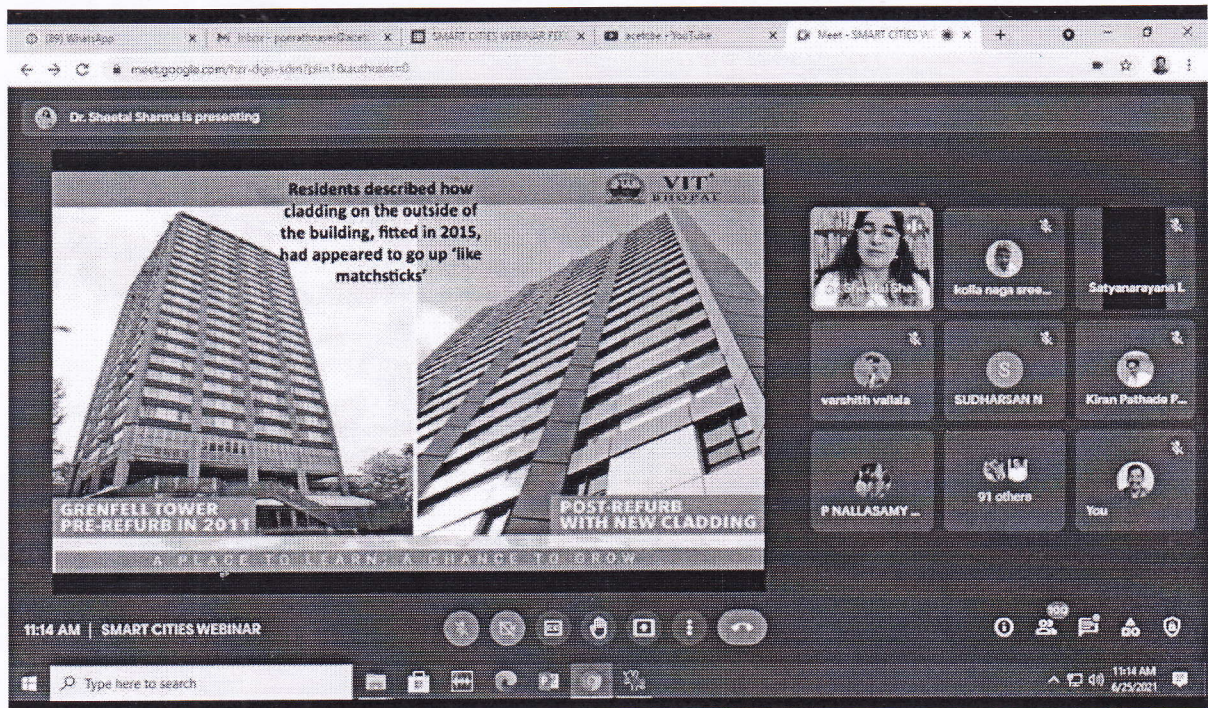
(89) WhatsApp | M Inbox - ponrathinavel@acet... | SMART CITIES WEBINAR FEE... | acettbe - YouTube | Meet - SMART CITIES W... | +

meet.google.com/hzr-dgp-sdm?pli=1&authuser=0

Dr. Sheetal Sharma is presenting

Residents described how cladding on the outside of the building, fitted in 2015, had appeared to go up 'like matchsticks'

VIT BHOPAL

GRENFELL TOWER PRE-REFURB IN 2011

POST-REFURB WITH NEW CLADDING

A PLACE TO LEARN; A CHANCE TO GROW

Dr. Sheetal Sha...

kolla naga sree...

Satyanarayana I.

varshith vallala

SUDHARSAN N

Kiran Pathade P...

P NALLASAMY ...

91 others

You

11:14 AM | SMART CITIES WEBINAR

100

Type here to search

11:14 AM
6/25/2021